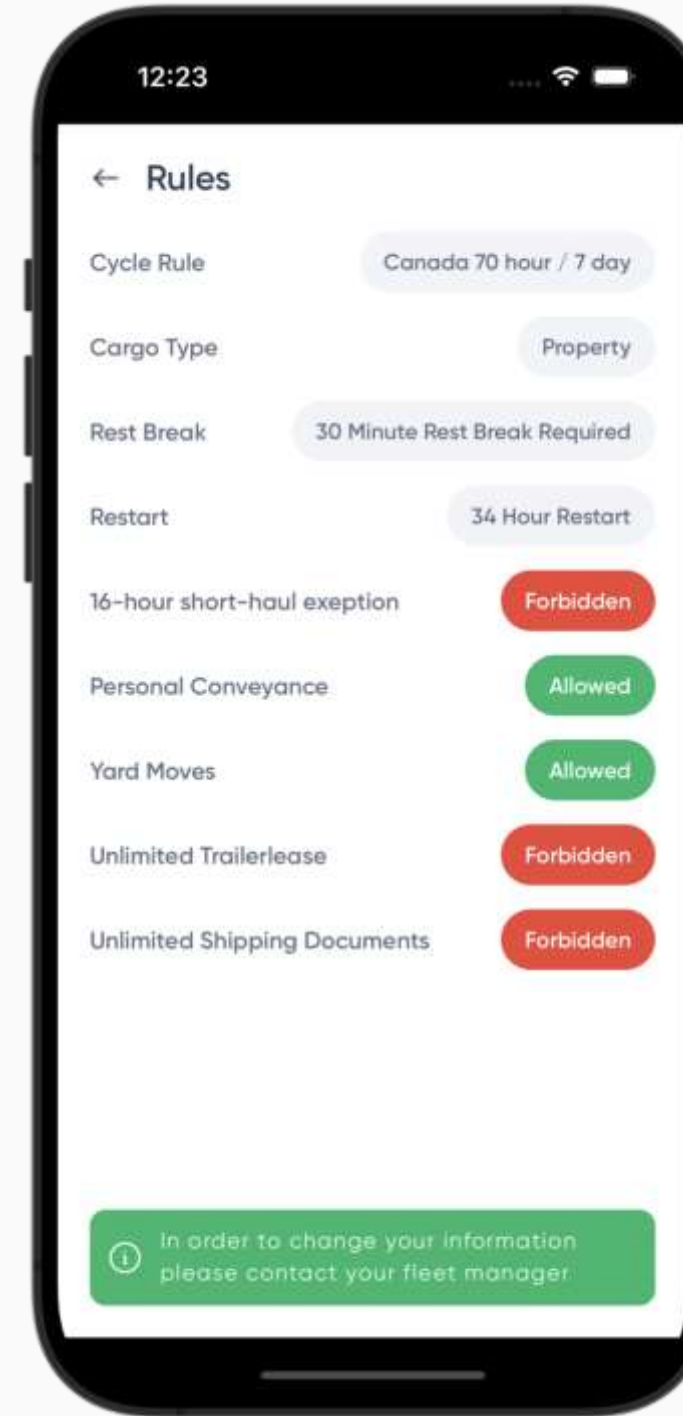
12:23

← Rules

Cycle Rule Canada 70 hour / 7 day

Cargo Type Property

Rest Break 30 Minute Rest Break Required

Restart 34 Hour Restart

16-hour short-haul exeption Forbidden

Personal Conveyance Allowed

Yard Moves Allowed

Unlimited Trailerlease Forbidden

Unlimited Shipping Documents Forbidden

In order to change your information please contact your fleet manager